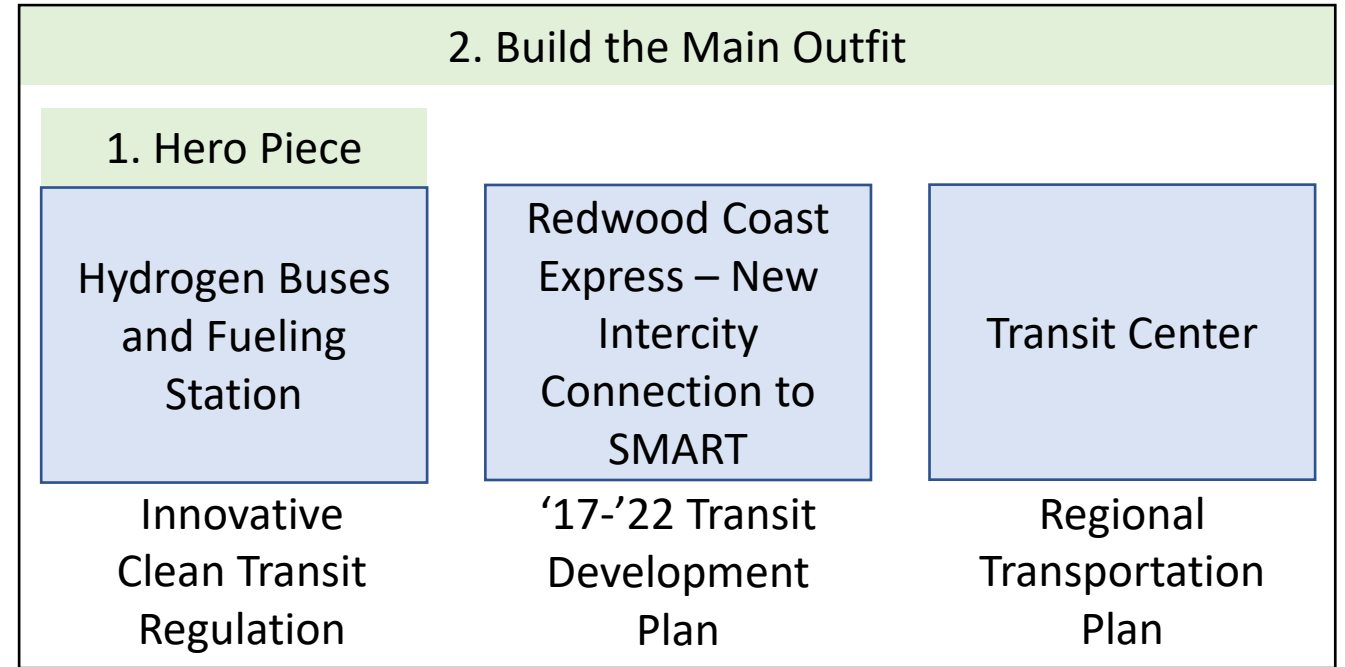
2. Build the Main Outfit

1. Hero Piece

Hydrogen Buses and Fueling Station

Innovative Clean Transit Regulation

Redwood Coast Express – New Intercity Connection to SMART

‘17-’22 Transit Development Plan

Transit Center

Regional Transportation Plan